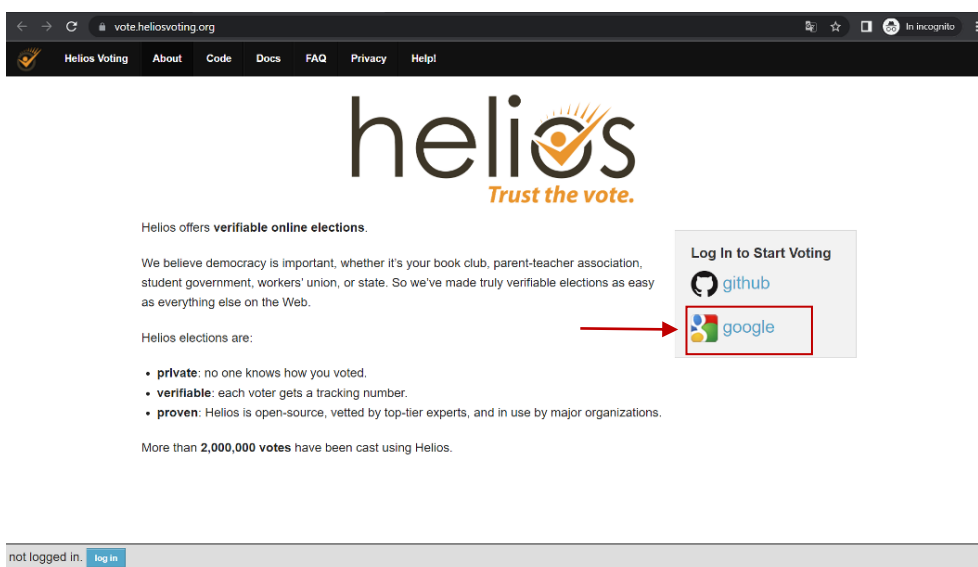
vote.heliosvoting.org

In incognito

Helios Voting About Code Docs FAQ Privacy Help!

helios
Trust the vote.

Helios offers **verifiable online elections**.

We believe democracy is important, whether it's your book club, parent-teacher association, student government, workers' union, or state. So we've made truly verifiable elections as easy as everything else on the Web.

Helios elections are:

- **private**: no one knows how you voted.
- **verifiable**: each voter gets a tracking number.
- **proven**: Helios is open-source, vetted by top-tier experts, and in use by major organizations.

More than **2,000,000 votes** have been cast using Helios.

Log In to Start Voting
github
google

not logged in. log in